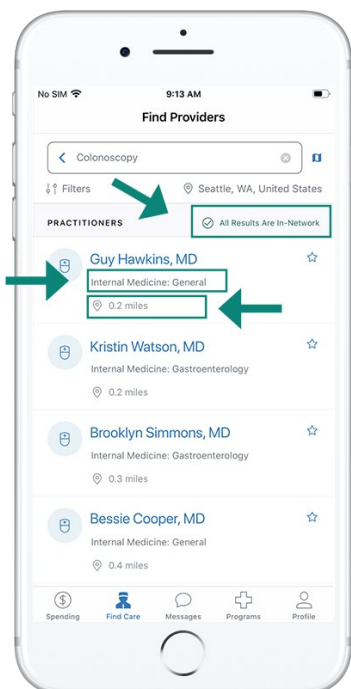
No SIM
9:13 AM

Find Providers

Colonoscopy

Filters
Seattle, WA, United States

PRACTITIONERS
All Results Are In-Network

Guy Hawkins, MD
Internal Medicine: General
0.2 miles

Kristin Watson, MD
Internal Medicine: Gastroenterology
0.2 miles

Brooklyn Simmons, MD
Internal Medicine: Gastroenterology
0.3 miles

Bessie Cooper, MD
Internal Medicine: General
0.4 miles

Spending
Find Care
Messages
Programs
Profile